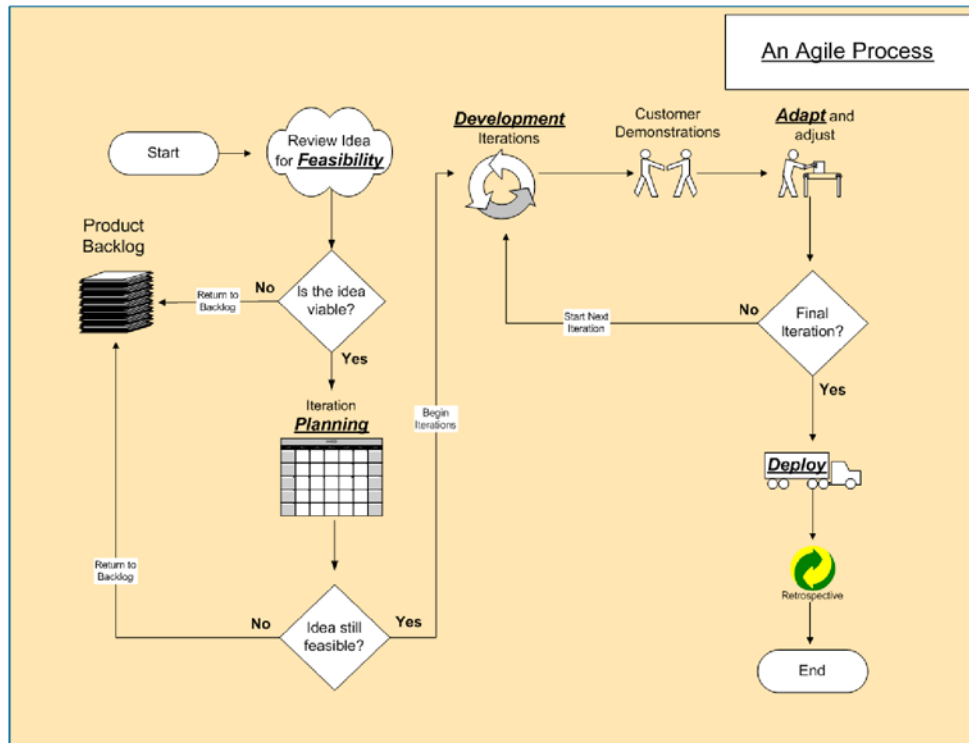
An Agile Process

Start

Review Idea for ***Feasibility***

Product Backlog

Return to Backlog

No

Is the idea viable?

Yes

Iteration ***Planning***

Return to Backlog

No

Idea still feasible?

Yes

Begin Iterations

***Development*** Iterations

Customer Demonstrations

***Adapt*** and adjust

Start Next Iteration

No

Final Iteration?

Yes

***Deploy***

Retrospective

End